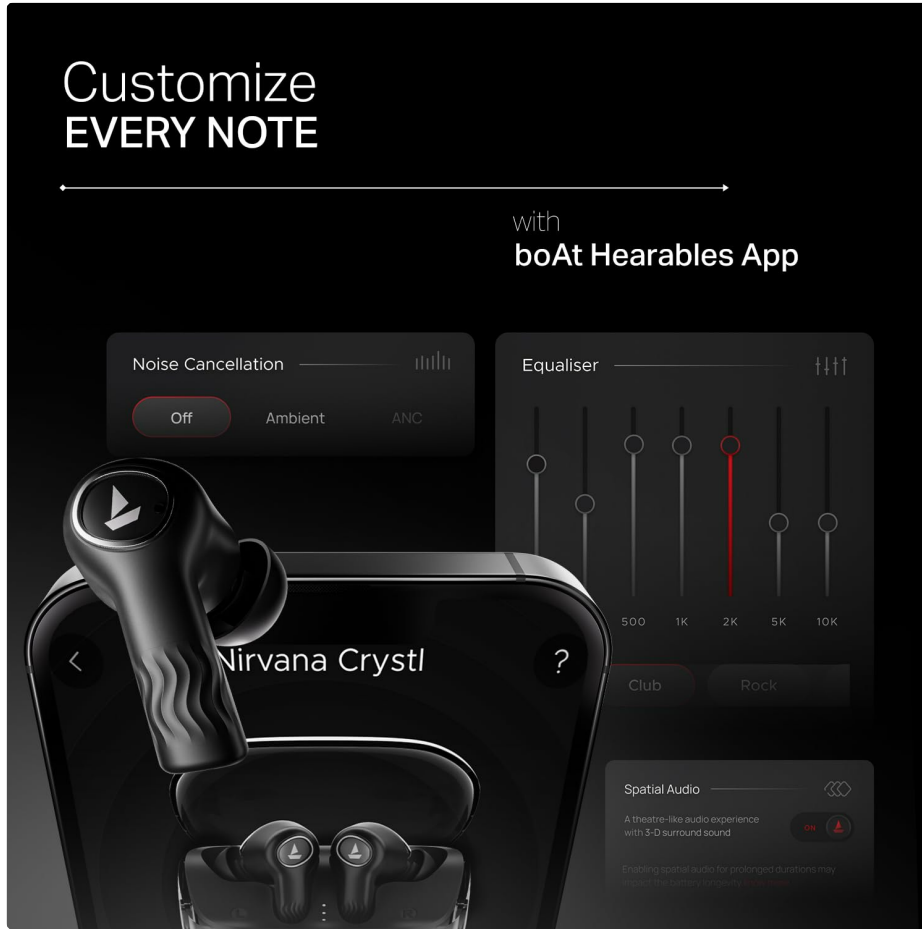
Customize
EVERY NOTE

with
boAt Hearables App

Noise Cancellation

Off Ambient ANC

Equaliser

500 1K 2K 5K 10K

Club Rock

Nirvana Crystl

Spatial Audio

A theatre-like audio experience with 3-D surround sound

ON

Enabling spatial audio for prolonged durations may impact the battery longevity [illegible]